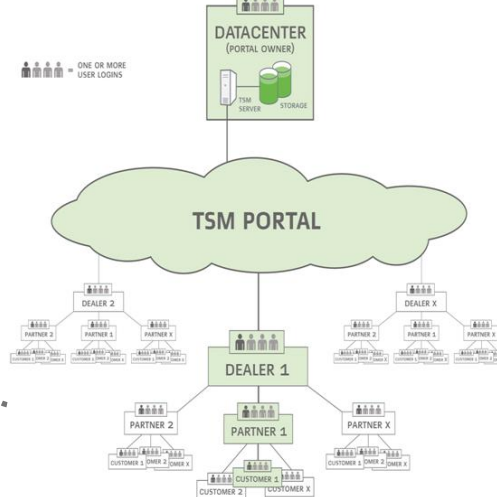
DATACENTER
(PORTAL OWNER)

= ONE OR MORE USER LOGINS

TSM SERVER
STORAGE

TSM PORTAL

DEALER 2
PARTNER 2
PARTNER 1
PARTNER X
CUSTOMER 1 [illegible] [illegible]
CUSTOMER 1 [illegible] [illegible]
CUSTOMER 1 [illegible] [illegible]

DEALER X
PARTNER 2
PARTNER 1
PARTNER X
CUSTOMER 1 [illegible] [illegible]
CUSTOMER 1 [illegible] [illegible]
CUSTOMER 1 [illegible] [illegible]

DEALER 1
PARTNER 2
PARTNER 1
PARTNER X
CUSTOMER 1 OMER 2 OMER X
CUSTOMER 1 OMER 2 OMER X
CUSTOMER 1
CUSTOMER 2
CUSTOMER X